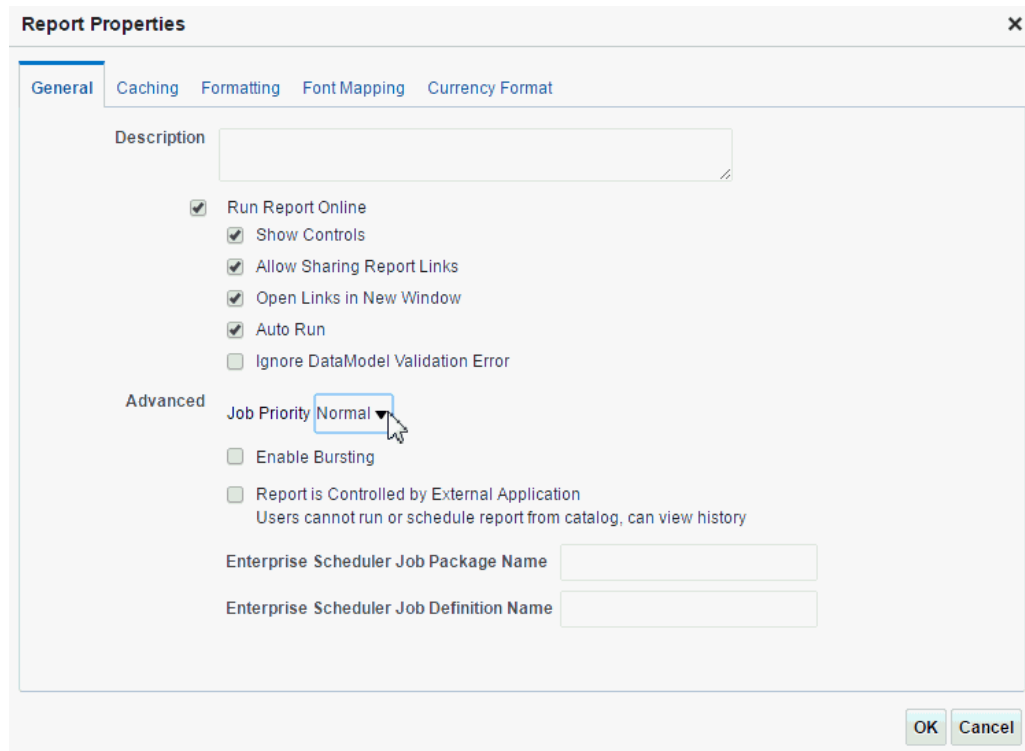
Report Properties ×

General Caching Formatting Font Mapping Currency Format

Description

Run Report Online
Show Controls
Allow Sharing Report Links
Open Links in New Window
Auto Run
Ignore DataModel Validation Error

Advanced
Job Priority Normal
Enable Bursting
Report is Controlled by External Application
Users cannot run or schedule report from catalog, can view history

Enterprise Scheduler Job Package Name
Enterprise Scheduler Job Definition Name

OK Cancel